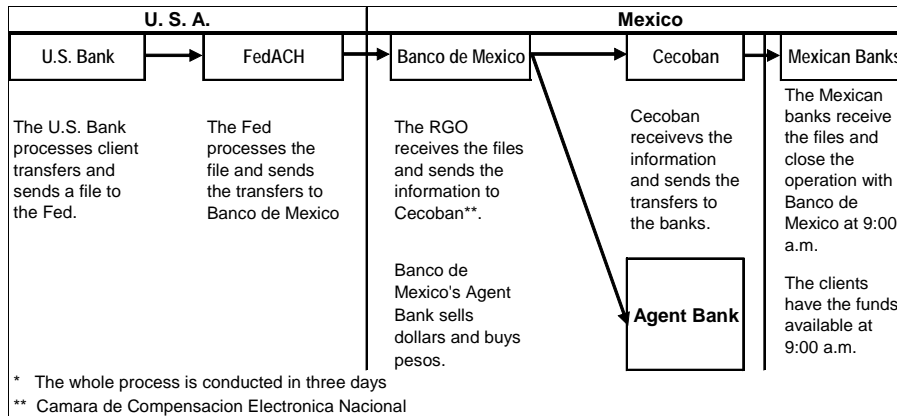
U. S. A.

Mexico

U.S. Bank

FedACH

Banco de Mexico

Cecoban

Mexican Banks

The U.S. Bank processes client transfers and sends a file to the Fed.

The Fed processes the file and sends the transfers to Banco de Mexico

The RGO receives the files and sends the information to Cecoban**.

Banco de Mexico's Agent Bank sells dollars and buys pesos.

Cecoban receivevs the information and sends the transfers to the banks.

Agent Bank

The Mexican banks receive the files and close the operation with Banco de Mexico at 9:00 a.m.

The clients have the funds available at 9:00 a.m.

* The whole process is conducted in three days

** Camara de Compensacion Electronica Nacional